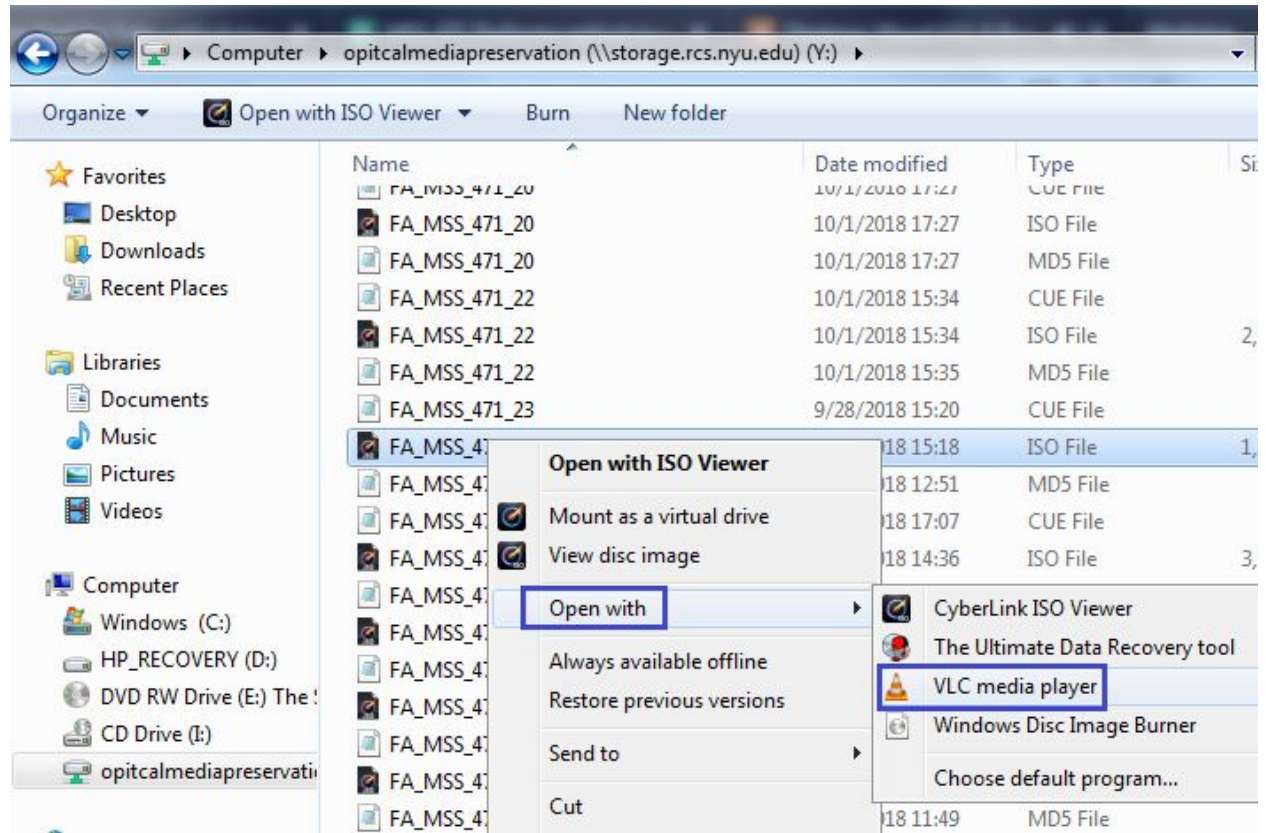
Computer ▸ opitcalmediapreservation (\\storage.rcs.nyu.edu) (Y:) ▸

Organize ▾ Open with ISO Viewer ▾ Burn New folder

Favorites
Desktop
Downloads
Recent Places

Libraries
Documents
Music
Pictures
Videos

Computer
Windows (C:)
HP_RECOVERY (D:)
DVD RW Drive (E:) The
CD Drive (I:)
opitcalmediapreservati

| Name | Date modified | Type | Si |
|---|---|---|---|
| FA_MSS_471_20 | 10/1/2018 17:27 | CUE File | |
| FA_MSS_471_20 | 10/1/2018 17:27 | ISO File | |
| FA_MSS_471_20 | 10/1/2018 17:27 | MD5 File | |
| FA_MSS_471_22 | 10/1/2018 15:34 | CUE File | |
| FA_MSS_471_22 | 10/1/2018 15:34 | ISO File | 2, |
| FA_MSS_471_22 | 10/1/2018 15:35 | MD5 File | |
| FA_MSS_471_23 | 9/28/2018 15:20 | CUE File | |
| FA_MSS_4 | 018 15:18 | ISO File | 1, |
| FA_MSS_4 | 018 12:51 | MD5 File | |
| FA_MSS_4 | 018 17:07 | CUE File | |
| FA_MSS_4 | 018 14:36 | ISO File | 3, |
| FA_MSS_4 | | | |
| FA_MSS_4 | | | |
| FA_MSS_4 | | | |
| FA_MSS_4 | | | |
| FA_MSS_4 | | | |
| FA_MSS_4 | | | |
| FA_MSS_4 | | | |
| FA_MSS_4 | 018 11:49 | MD5 File | |

Open with ISO Viewer
Mount as a virtual drive
View disc image
Open with
Always available offline
Restore previous versions
Send to
Cut

CyberLink ISO Viewer
The Ultimate Data Recovery tool
VLC media player
Windows Disc Image Burner
Choose default program...